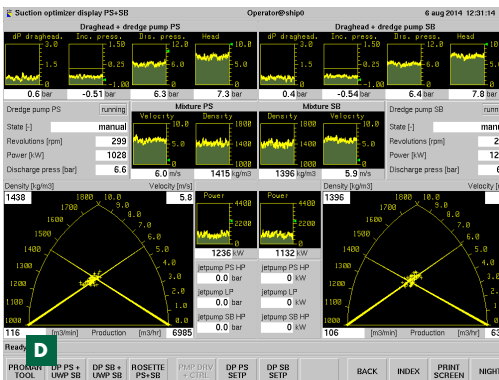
Suction optimizer display PS+SB Operator@ship0 6 aug 2014 12:31:1

Draghead + dredge pump PS

dP draghead. 3.0 0.0 Inc. press. 1.50 0.00 Dis. press. 15.0 0.0 Head 15.0 0.0

0.6 bar -0.51 bar 6.3 bar 7.3 bar

Draghead + dredge pump SB

dP draghead. 3.0 0.0 Inc. press. 1.50 -1.00 Dis. press. 15.0 0.0 Head 15.0 0.0

0.4 bar -0.54 bar 6.4 bar 7.8 bar

Dredge pump PS running

State [-] manual

Revolutions [rpm] 299

Power [kW] 1028

Discharge press [bar] 6.6

Mixture PS

Velocity 10.0 0.0 Density 1800 1400 1000

6.0 m/s 1415 kg/m3

Mixture SB

Density 1800 1400 1000 Velocity 10.0 0.0

1396 kg/m3 5.9 m/s

Dredge pump SB running

State [-] manual

Revolutions [rpm] 2

Power [kW] 12

Discharge press [bar] 6

Density [kg/m3] Velocity [m/s]

1438 5.8

1800 1700 1600 1500 1400 1300 1200 1100 1000

10 8 6 4 2 0

116 [m3/hr] Production [m3/hr] 6985

Power 4400 2200 0

1236 kW

Power 4400 2200 0

1132 kW

jetpump PS HP 0.0 bar

jetpump SB HP 0 kW

jetpump LP 0.0 bar

jetpump LP 0 kW

jetpump SB HP 0.0 bar

jetpump SB HP 0 kW

Density [kg/m3]

1396

1800 1700 1600 1500 1400 1300 1200 1100 1000

106 [m3/hr] Production [m3/hr] 63

Ready

D

PROMAN TOOL | DP PS + UWP SB | DP SB + UWP SB | ROSETTE PS+SB | PMP DRIV + CTRL | DP PS SETP | DP SB SETP | BACK | INDEX | PRINT SCREEN | NIGHT